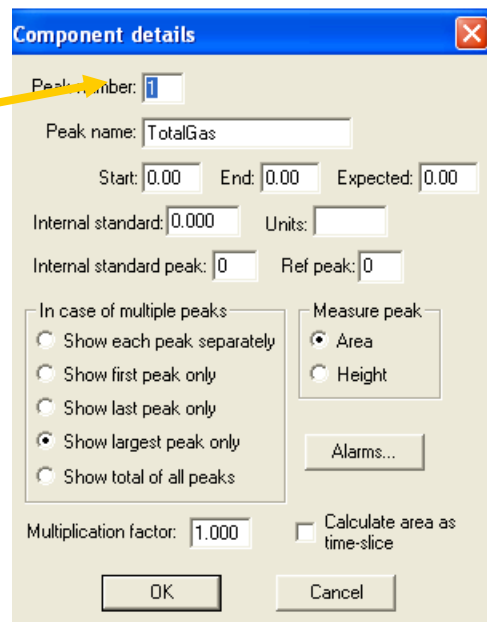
Component details

Peak number: 1

Peak name: TotalGas

Start: 0.00 End: 0.00 Expected: 0.00

Internal standard: 0.000 Units:

Internal standard peak: 0 Ref peak: 0

In case of multiple peaks
Show each peak separately
Show first peak only
Show last peak only
Show largest peak only
Show total of all peaks

Measure peak
Area
Height

Alarms...

Multiplication factor: 1.000

Calculate area as time-slice

OK

Cancel